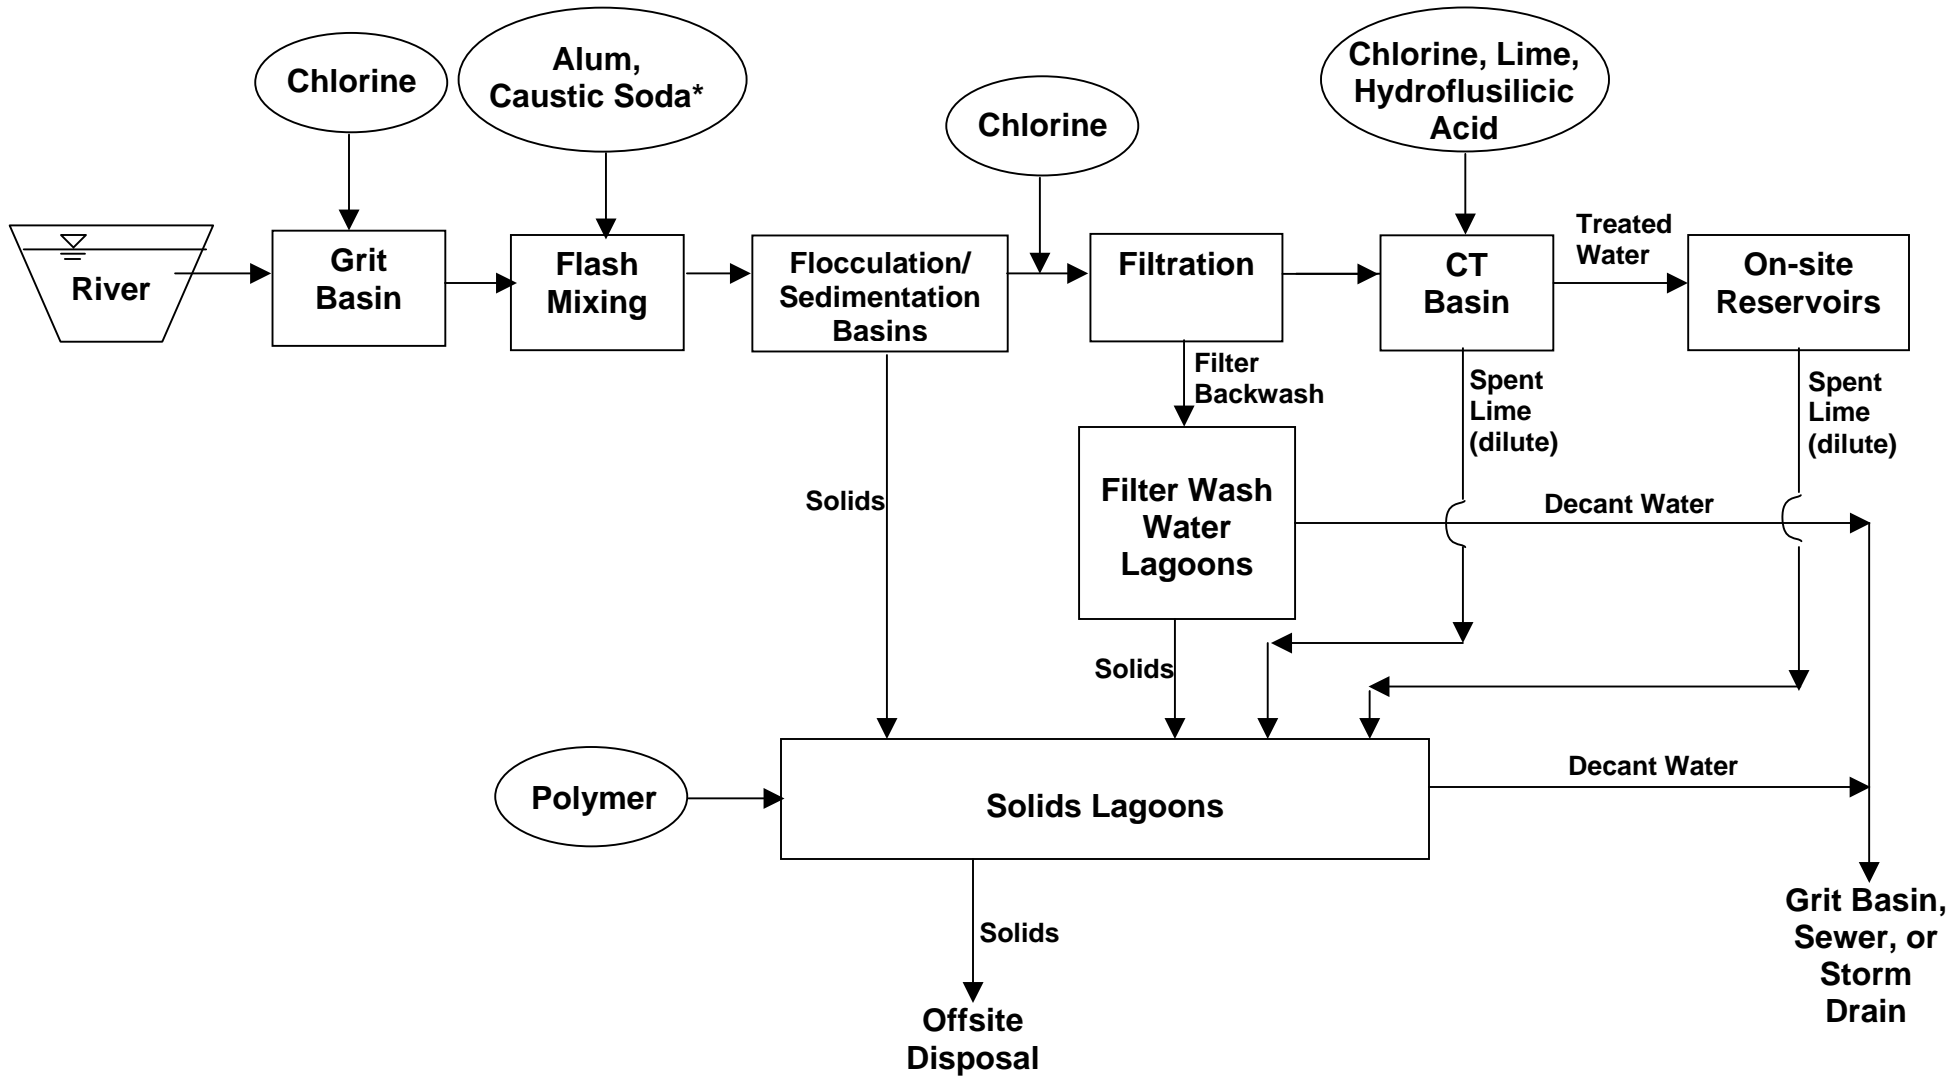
Chlorine

Alum, Caustic Soda*

Chlorine

Chlorine, Lime, Hydroflusilicic Acid

River

Grit Basin

Flash Mixing

Flocculation/ Sedimentation Basins

Filtration

CT Basin

Treated Water

On-site Reservoirs

Filter Backwash

Spent Lime (dilute)

Spent Lime (dilute)

Solids

Filter Wash Water Lagoons

Decant Water

Solids

Polymer

Solids Lagoons

Decant Water

Solids

Offsite Disposal

Grit Basin, Sewer, or Storm Drain